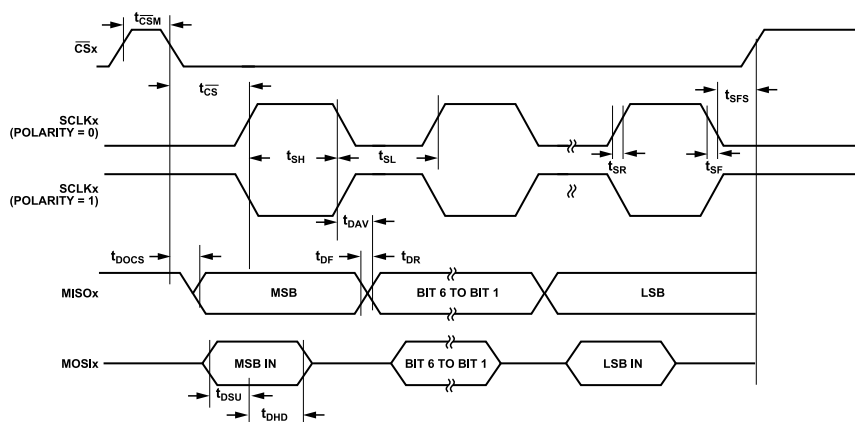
$t_{\overline{CSM}}$

$\overline{CS}x$

$t_{\overline{CS}}$

$t_{SFS}$

SCLKx (POLARITY = 0)

$t_{SH}$

$t_{SL}$

$t_{SR}$

$t_{SF}$

SCLKx (POLARITY = 1)

$t_{DAV}$

$t_{DOCS}$

$t_{DF}$

$t_{DR}$

MISOx

MSB

BIT 6 TO BIT 1

LSB

MOSIx

MSB IN

BIT 6 TO BIT 1

LSB IN

$t_{DSU}$

$t_{DHD}$